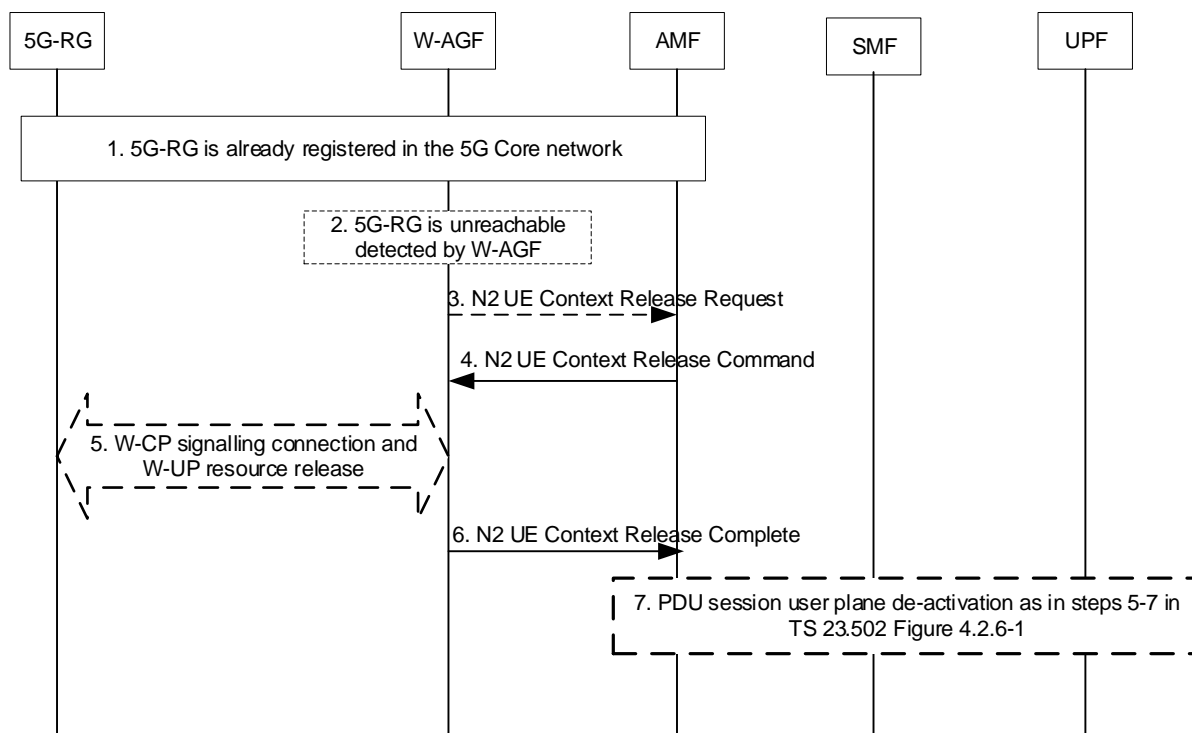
5G-RG

W-AGF

AMF

SMF

UPF

1. 5G-RG is already registered in the 5G Core network

2. 5G-RG is unreachable detected by W-AGF

3. N2 UE Context Release Request

4. N2 UE Context Release Command

5. W-CP signalling connection and W-UP resource release

6. N2 UE Context Release Complete

7. PDU session user plane de-activation as in steps 5-7 in TS 23.502 Figure 4.2.6-1